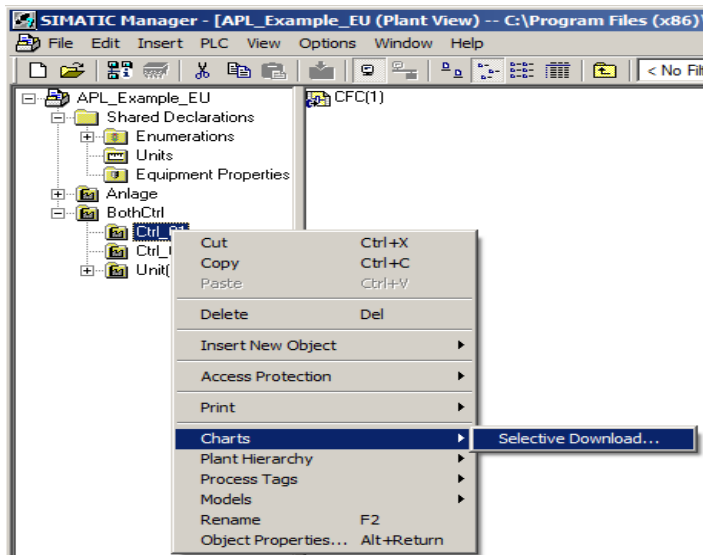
SIMATIC Manager - [APL_Example_EU (Plant View) -- C:\Program Files (x86)\

File Edit Insert PLC View Options Window Help

< No Fil

APL_Example_EU
Shared Declarations
Enumerations
Units
Equipment Properties
Anlage
BothCtrl
Ctrl_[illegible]
Ctrl_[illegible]
Unit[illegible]

CFC(1)

Cut Ctrl+X
Copy Ctrl+C
Paste Ctrl+V
Delete Del
Insert New Object
Access Protection
Print
Charts
Plant Hierarchy
Process Tags
Models
Rename F2
Object Properties... Alt+Return

Selective Download...